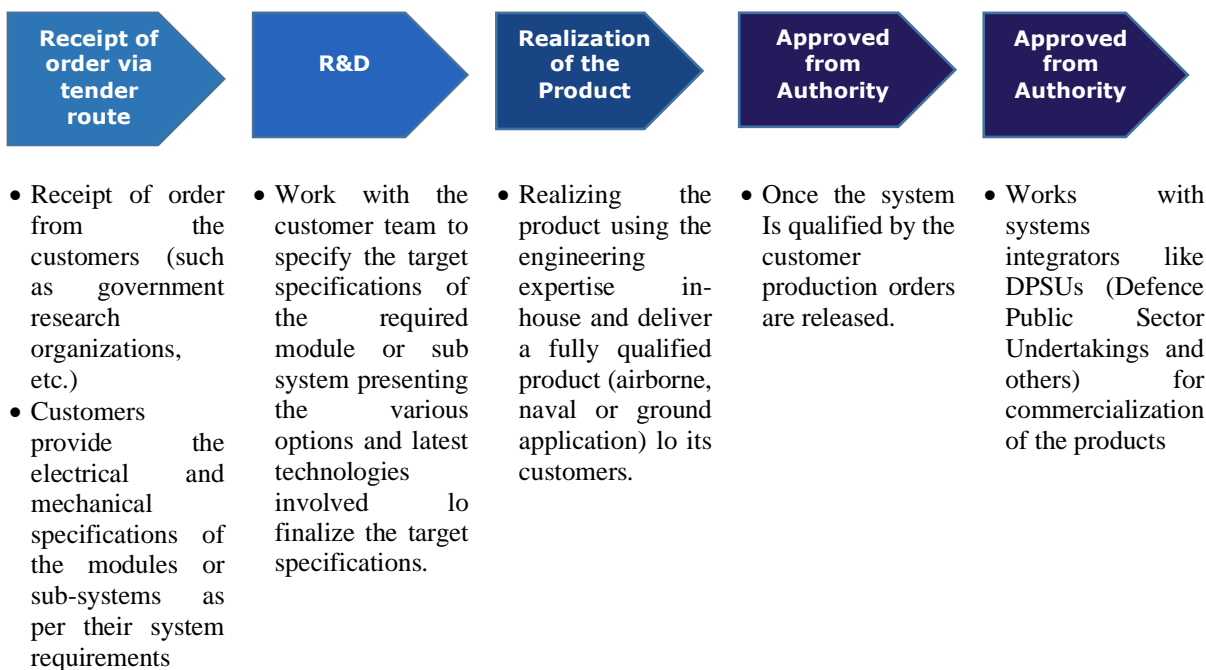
Receipt of order via tender route

R&D

Realization of the Product

Approved from Authority

Approved from Authority

- Receipt of order from the customers (such as government research organizations, etc.)
- Customers provide the electrical and mechanical specifications of the modules or sub-systems as per their system requirements

- Work with the customer team to specify the target specifications of the required module or sub system presenting the various options and latest technologies involved lo finalize the target specifications.

- Realizing the product using the engineering expertise in-house and deliver a fully qualified product (airborne, naval or ground application) lo its customers.

- Once the system Is qualified by the customer production orders are released.

- Works with systems integrators like DPSUs (Defence Public Sector Undertakings and others) for commercialization of the products